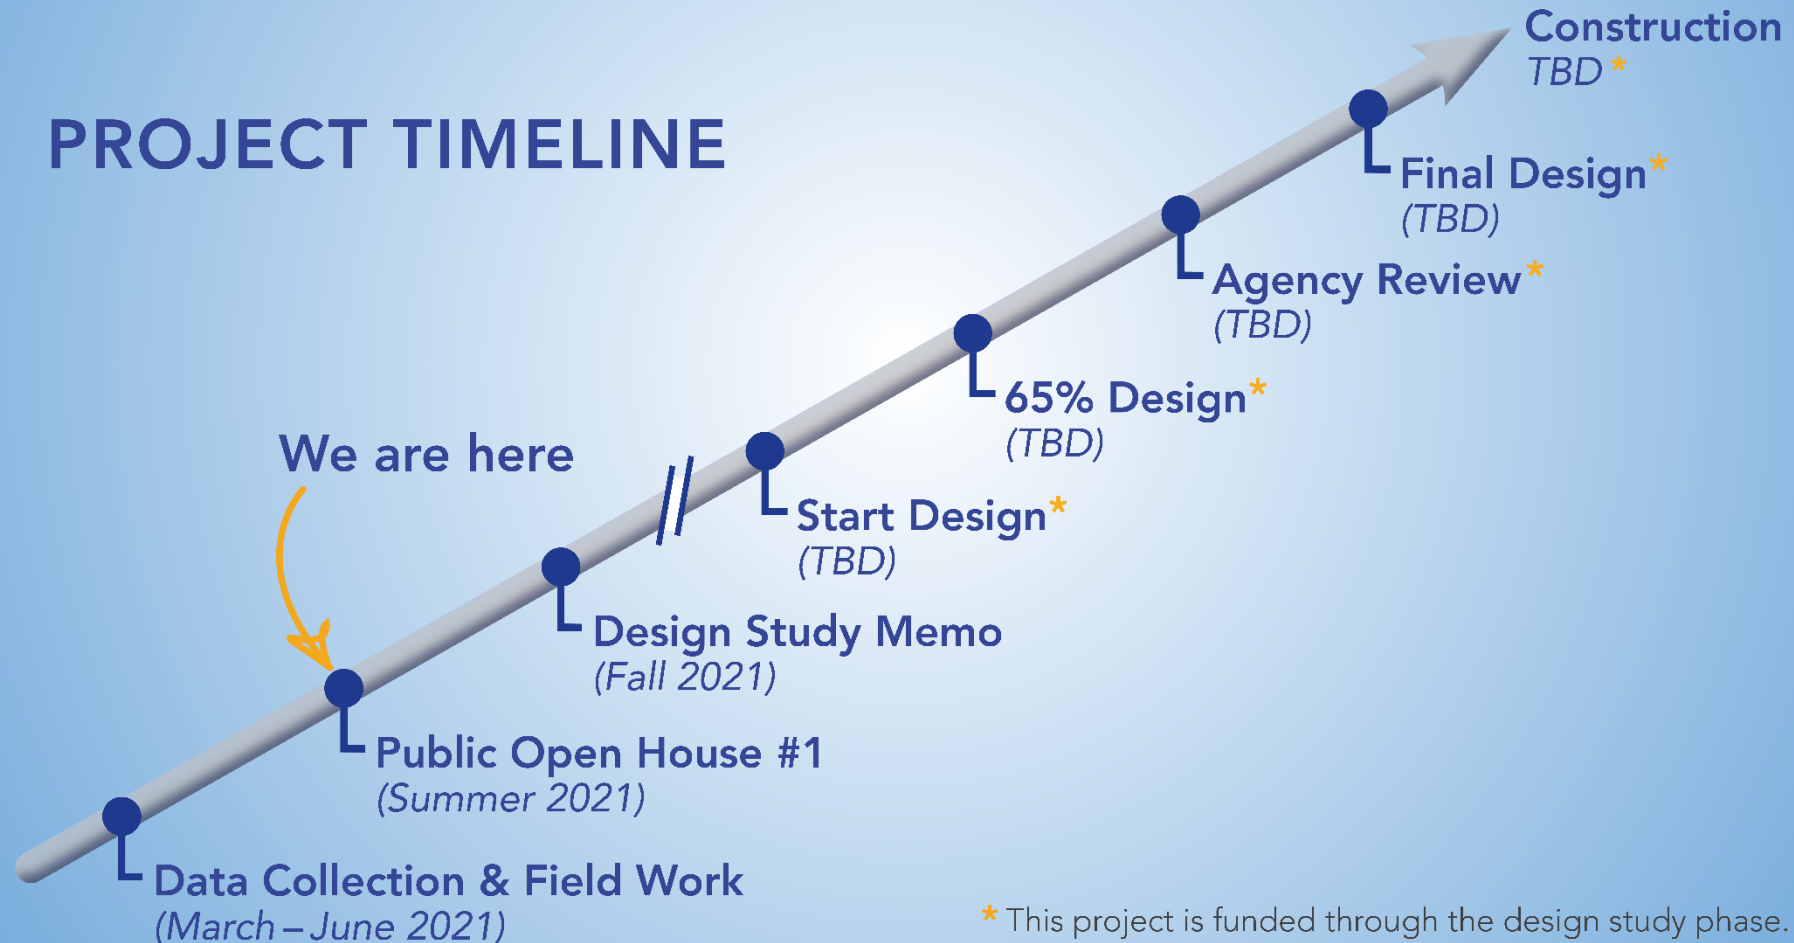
PROJECT TIMELINE

We are here

Data Collection & Field Work
(March – June 2021)

Public Open House #1
(Summer 2021)

Design Study Memo
(Fall 2021)

Start Design*
(TBD)

65% Design*
(TBD)

Agency Review*
(TBD)

Final Design*
(TBD)

Construction
TBD*

* This project is funded through the design study phase.